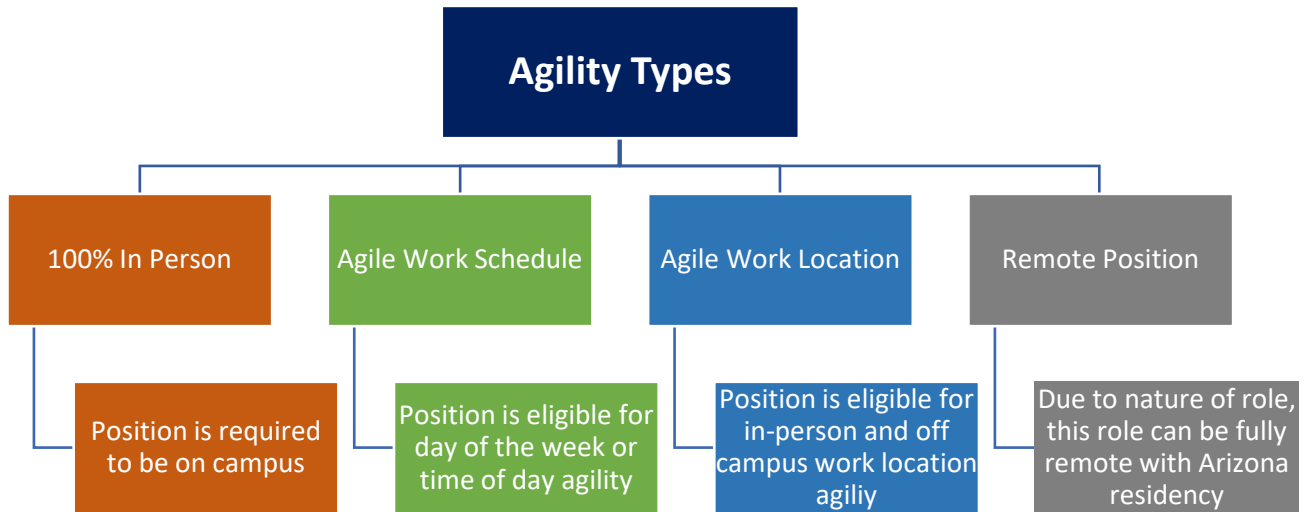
Agility Types

100% In Person

Position is required to be on campus

Agile Work Schedule

Position is eligible for day of the week or time of day agility

Agile Work Location

Position is eligible for in-person and off campus work location agiliy

Remote Position

Due to nature of role, this role can be fully remote with Arizona residency